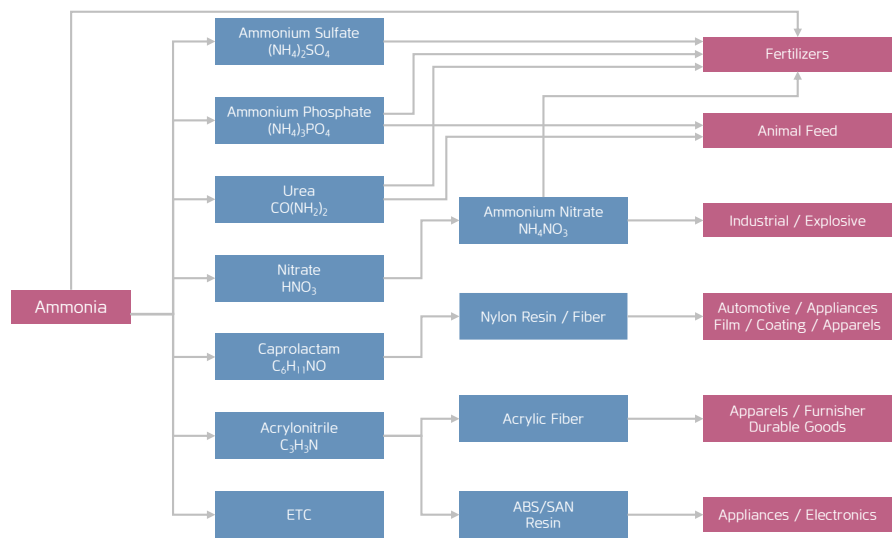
Ammonium Sulfate
$(NH_4)_2SO_4$

Fertilizers

Ammonium Phosphate
$(NH_4)_3PO_4$

Animal Feed

Urea
$CO(NH_2)_2$

Ammonium Nitrate
$NH_4NO_3$

Industrial / Explosive

Nitrate
$HNO_3$

Ammonia

Nylon Resin / Fiber

Automotive / Appliances
Film / Coating / Apparels

Caprolactam
$C_6H_{11}NO$

Acrylonitrile
$C_3H_3N$

Acrylic Fiber

Apparels / Furnisher
Durable Goods

ETC

ABS/SAN
Resin

Appliances / Electronics